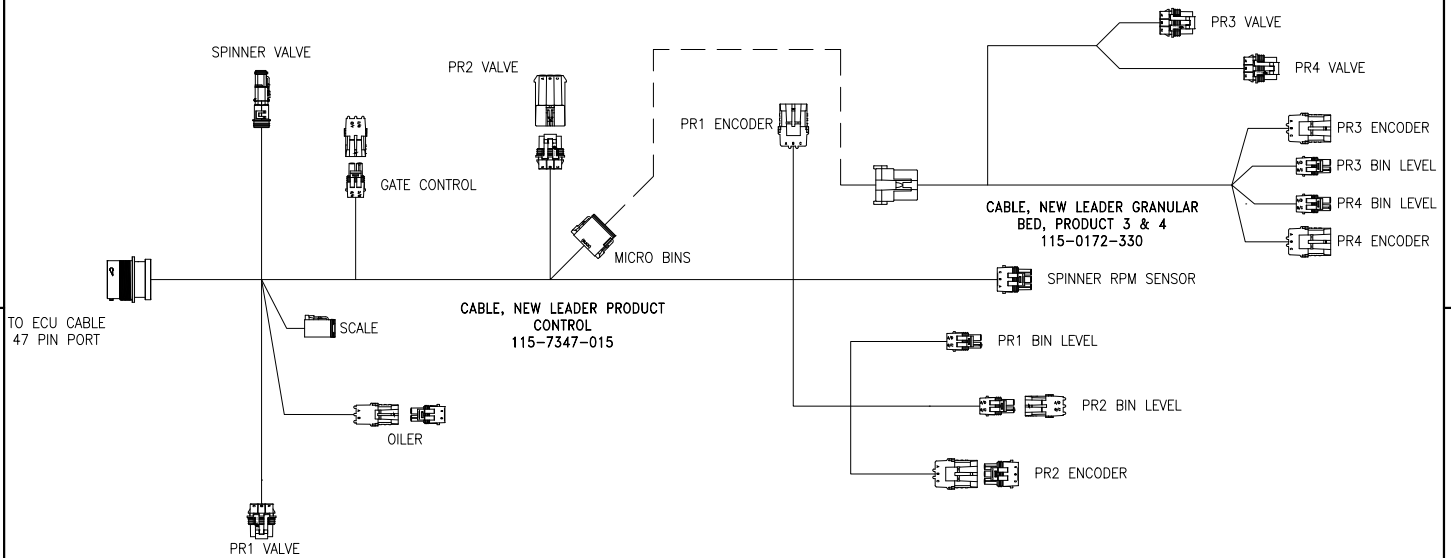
PR3 VALVE

PR4 VALVE

SPINNER VALVE

PR2 VALVE

PR1 ENCODER

PR3 ENCODER

PR3 BIN LEVEL

GATE CONTROL

PR4 BIN LEVEL

CABLE, NEW LEADER GRANULAR BED, PRODUCT 3 & 4
115-0172-330

PR4 ENCODER

MICRO BINS

SPINNER RPM SENSOR

TO ECU CABLE
47 PIN PORT

SCALE

CABLE, NEW LEADER PRODUCT CONTROL
115-7347-015

PR1 BIN LEVEL

PR2 BIN LEVEL

OILER

PR2 ENCODER

PR1 VALVE